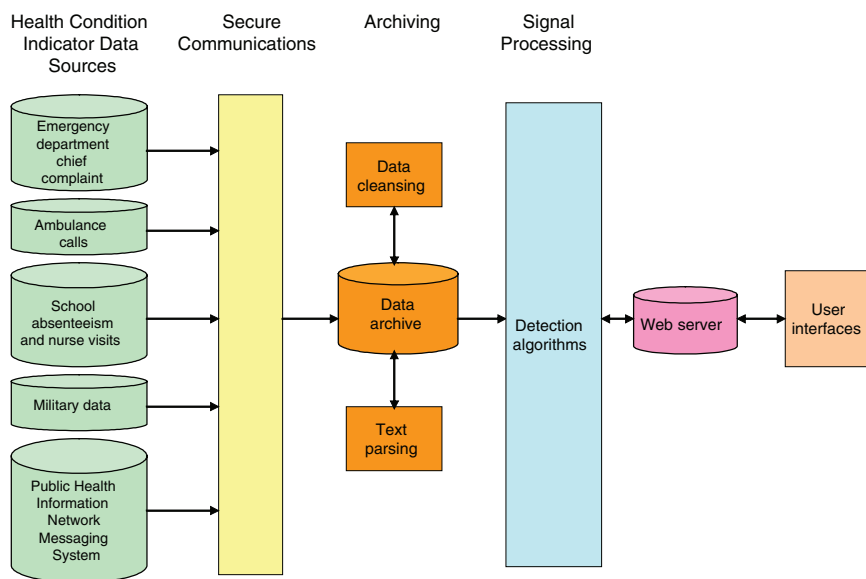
Health Condition Indicator Data Sources

Secure Communications

Archiving

Signal Processing

Emergency department chief complaint

Ambulance calls

School absenteeism and nurse visits

Military data

Public Health Information Network Messaging System

Data cleansing

Data archive

Text parsing

Detection algorithms

Web server

User interfaces